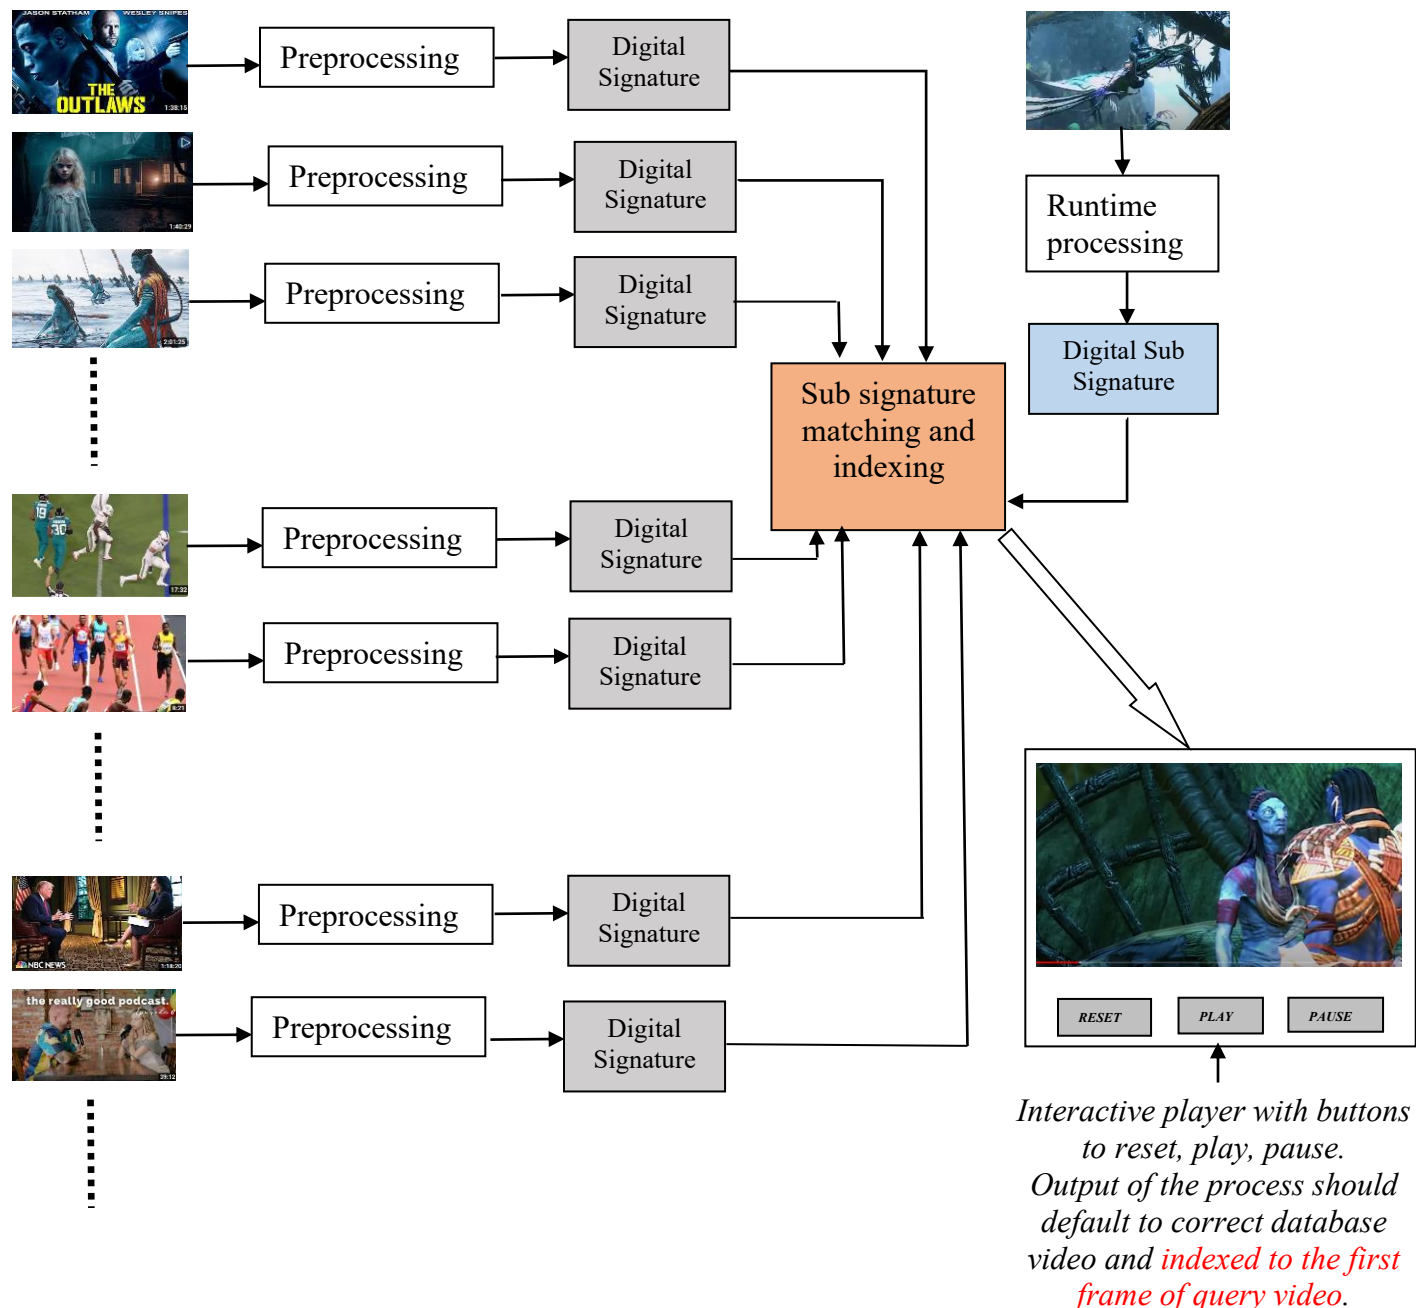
JASON STATHAM WESLEY SNIPES
THE OUTLAWS
1:38:15

Preprocessing

Digital Signature

1:40:29

Preprocessing

Digital Signature

2:01:25

Preprocessing

Digital Signature

Runtime processing

Digital Sub Signature

Sub signature matching and indexing

17:32

Preprocessing

Digital Signature

8:21

Preprocessing

Digital Signature

NBC NEWS
1:18:20

Preprocessing

Digital Signature

the really good podcast.
39:12

Preprocessing

Digital Signature

RESET PLAY PAUSE

Interactive player with buttons to reset, play, pause. Output of the process should default to correct database video and indexed to the first frame of query video.